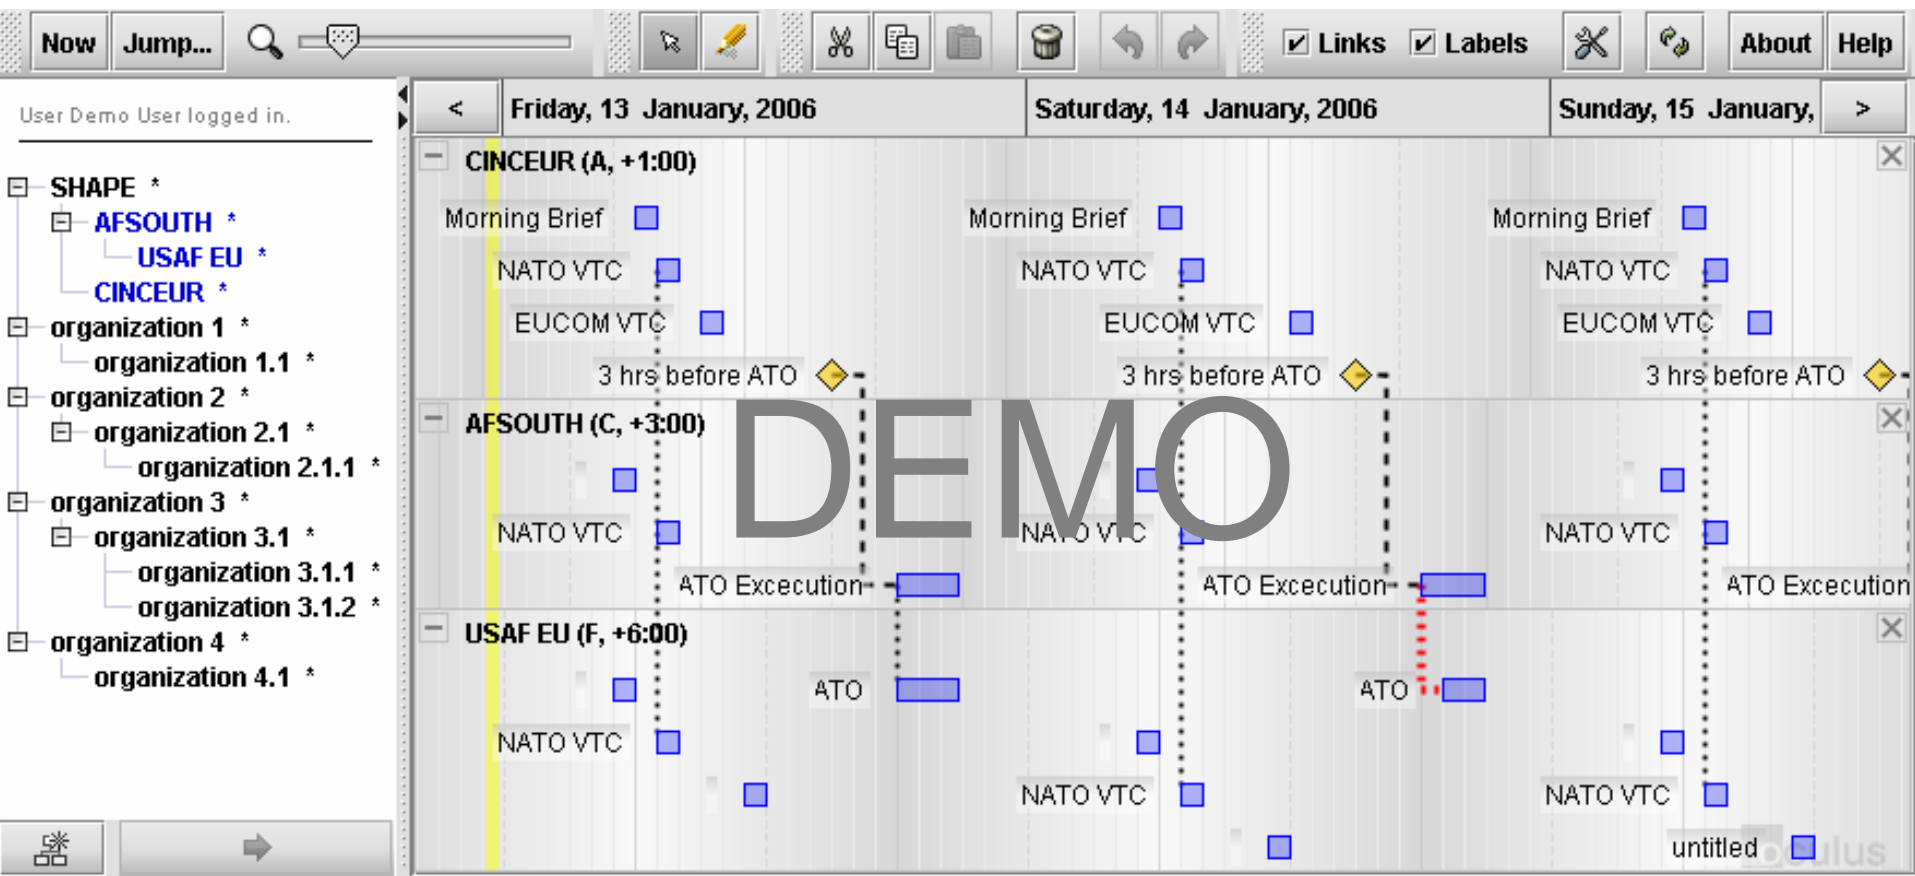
Now Jump...

Links Labels About Help

User Demo User logged in.

SHAPE *
AFSOUTH *
USAF EU *
CINCEUR *
organization 1 *
organization 1.1 *
organization 2 *
organization 2.1 *
organization 2.1.1 *
organization 3 *
organization 3.1 *
organization 3.1.1 *
organization 3.1.2 *
organization 4 *
organization 4.1 *

< Friday, 13 January, 2006 Saturday, 14 January, 2006 Sunday, 15 January, >

CINCEUR (A, +1:00)

Morning Brief Morning Brief Morning Brief
NATO VTC NATO VTC NATO VTC
EUCOM VTC EUCOM VTC EUCOM VTC
3 hrs before ATO 3 hrs before ATO 3 hrs before ATO

AFSOUTH (C, +3:00)

DEMO

NATO VTC NATO VTC NATO VTC
ATO Excecution ATO Excecution ATO Excecution

USAF EU (F, +6:00)

ATO ATO
NATO VTC
NATO VTC NATO VTC
untitled